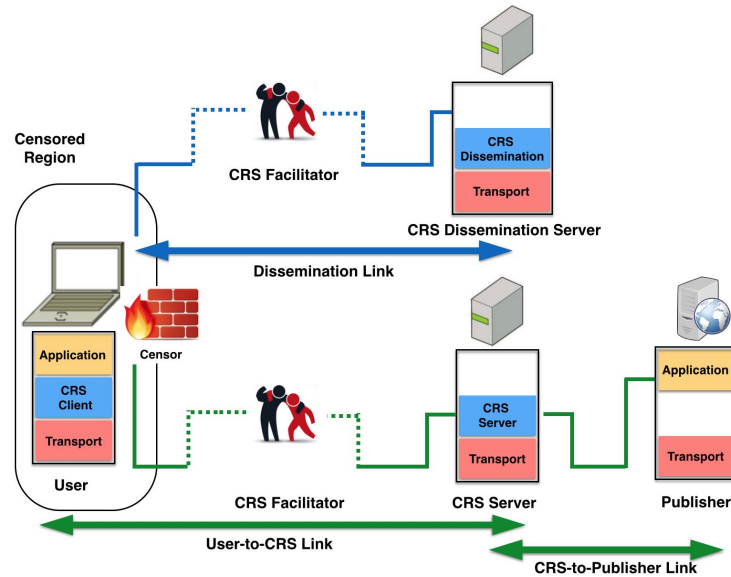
Censored Region

CRS Facilitator

CRS Dissemination

Transport

CRS Dissemination Server

Dissemination Link

Application

CRS Client

Transport

Censor

User

CRS Facilitator

CRS Server

Transport

CRS Server

Application

Transport

Publisher

User-to-CRS Link

CRS-to-Publisher Link